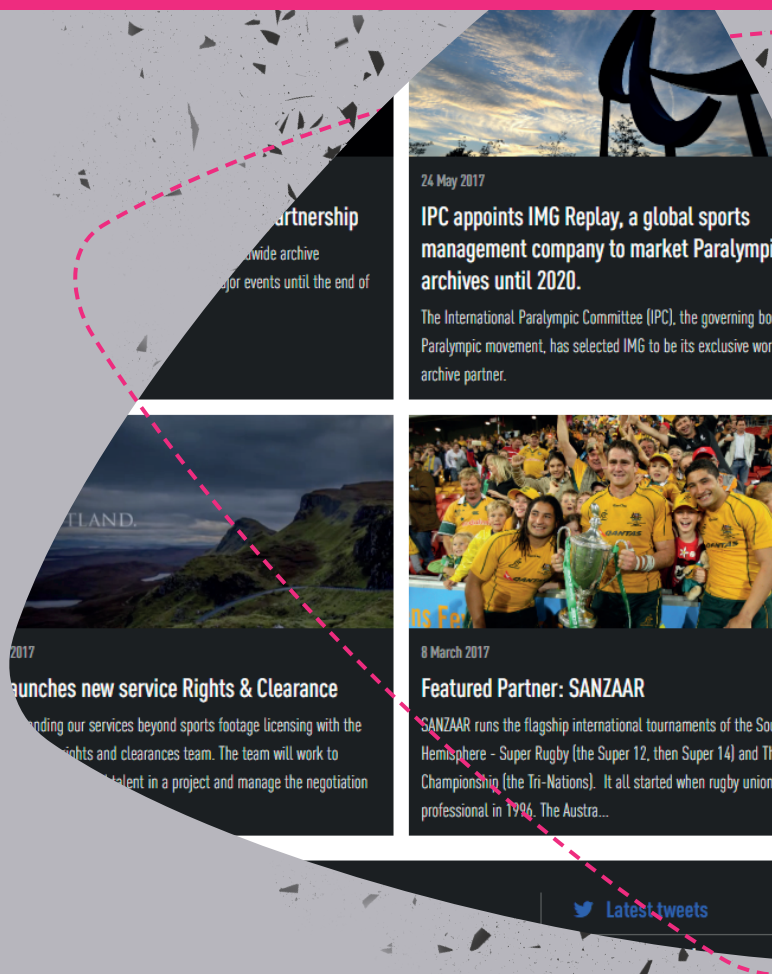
artnership

wide archive

jor events until the end of

24 May 2017

IPC appoints IMG Replay, a global sports management company to market Paralympi archives until 2020.

The International Paralympic Committee (IPC), the governing bo Paralympic movement, has selected IMG to be its exclusive wor archive partner.

TLAND.

2017

aunches new service Rights & Clearance

nding our services beyond sports footage licensing with the ights and clearances team. The team will work to talent in a project and manage the negotiation

ns Fe

8 March 2017

Featured Partner: SANZAAR

SANZAAR runs the flagship international tournaments of the So Hemisphere - Super Rugby (the Super 12, then Super 14) and Th Championship (the Tri-Nations). It all started when rugby union professional in 1996. The Austra...

Latest tweets